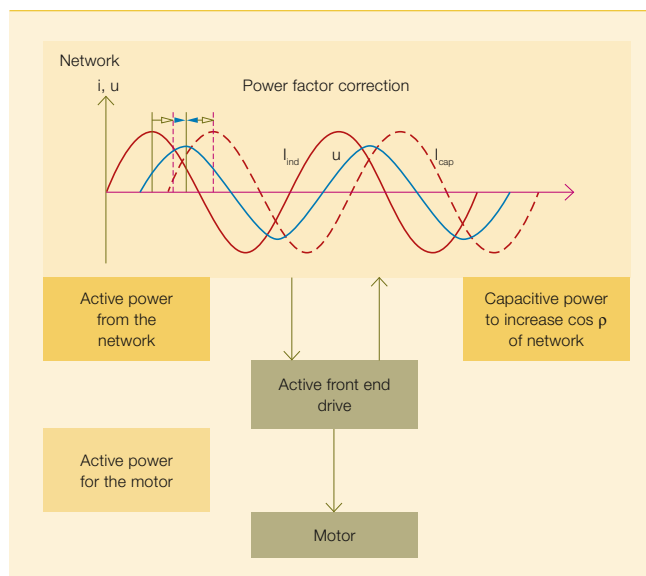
Network

i, u

Power factor correction

$I_{ind}$

u

$I_{cap}$

Active power from the network

Capacitive power to increase cos ρ of network

Active front end drive

Active power for the motor

Motor